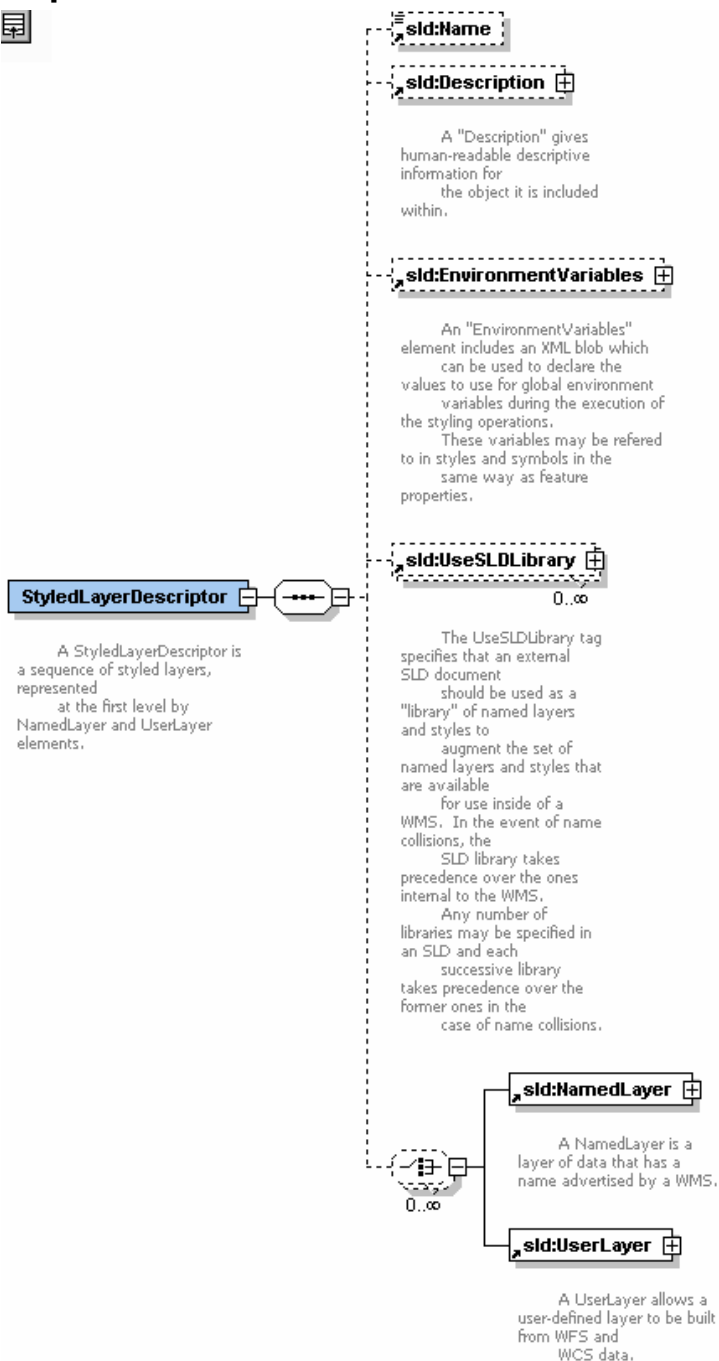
sld:Name

sld:Description

A "Description" gives human-readable descriptive information for the object it is included within.

sld:EnvironmentVariables

An "EnvironmentVariables" element includes an XML blob which can be used to declare the values to use for global environment variables during the execution of the styling operations. These variables may be refered to in styles and symbols in the same way as feature properties.

StyledLayerDescriptor

A StyledLayerDescriptor is a sequence of styled layers, represented at the first level by NamedLayer and UserLayer elements.

sld:UseSLDLibrary

0..∞

The UseSLDLibrary tag specifies that an external SLD document should be used as a "library" of named layers and styles to augment the set of named layers and styles that are available for use inside of a WMS. In the event of name collisions, the SLD library takes precedence over the ones internal to the WMS. Any number of libraries may be specified in an SLD and each successive library takes precedence over the former ones in the case of name collisions.

sld:NamedLayer

A NamedLayer is a layer of data that has a name advertised by a WMS.

0..∞

sld:UserLayer

A UserLayer allows a user-defined layer to be built from WFS and WCS data.